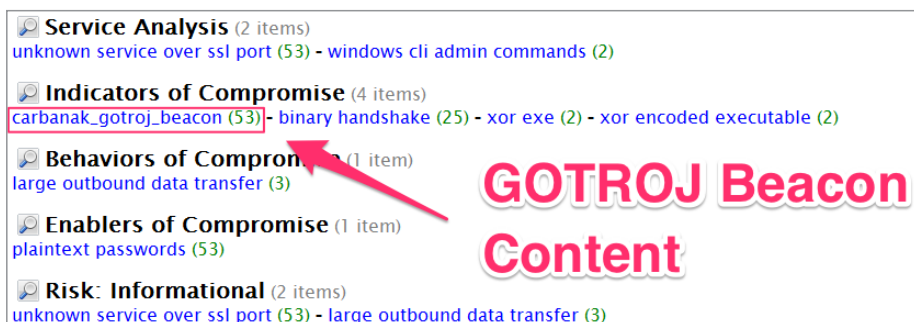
Service Analysis (2 items)
unknown service over ssl port (53) - windows cli admin commands (2)

Indicators of Compromise (4 items)
carbanak_gotroj_beacon (53) - binary handshake (25) - xor exe (2) - xor encoded executable (2)

Behaviors of Compro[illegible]e (1 item)
large outbound data transfer (3)

Enablers of Compromise (1 item)
plaintext passwords (53)

Risk: Informational (2 items)
unknown service over ssl port (53) - large outbound data transfer (3)

GOTROJ Beacon Content